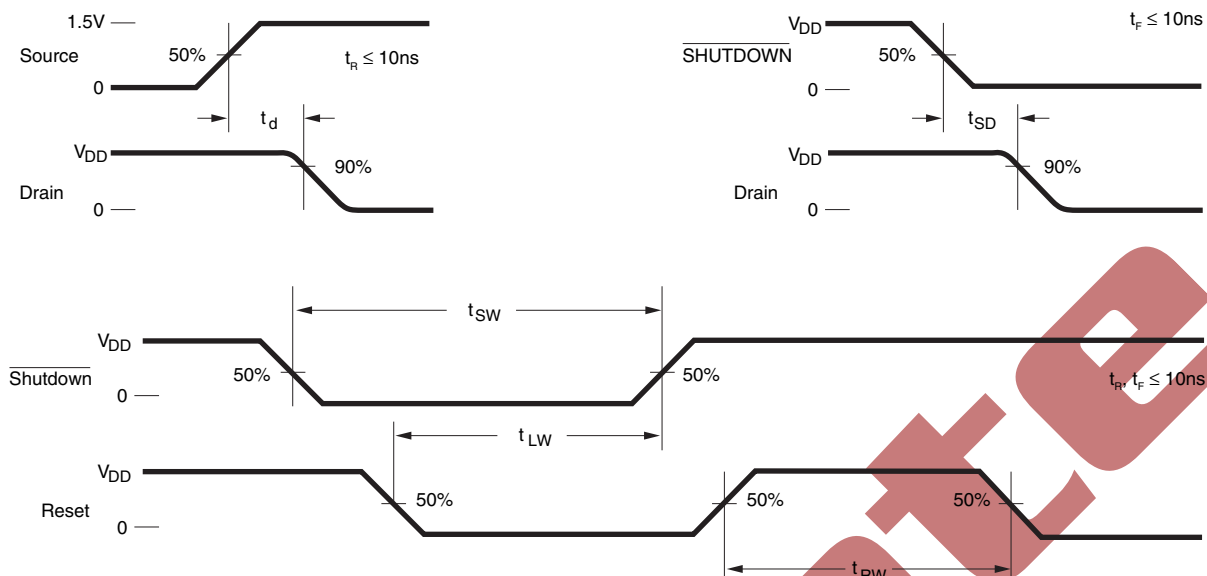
1.5V

Source

0

50%

$t_R \leq 10ns$

$t_d$

$V_{DD}$

Drain

0

90%

$V_{DD}$

$\overline{SHUTDOWN}$

0

50%

$t_F \leq 10ns$

$t_{SD}$

$V_{DD}$

Drain

0

90%

$t_{SW}$

$V_{DD}$

$\overline{Shutdown}$

0

50%

50%

$t_R, t_F \leq 10ns$

$t_{LW}$

$V_{DD}$

Reset

0

50%

50%

50%

$t_{RW}$